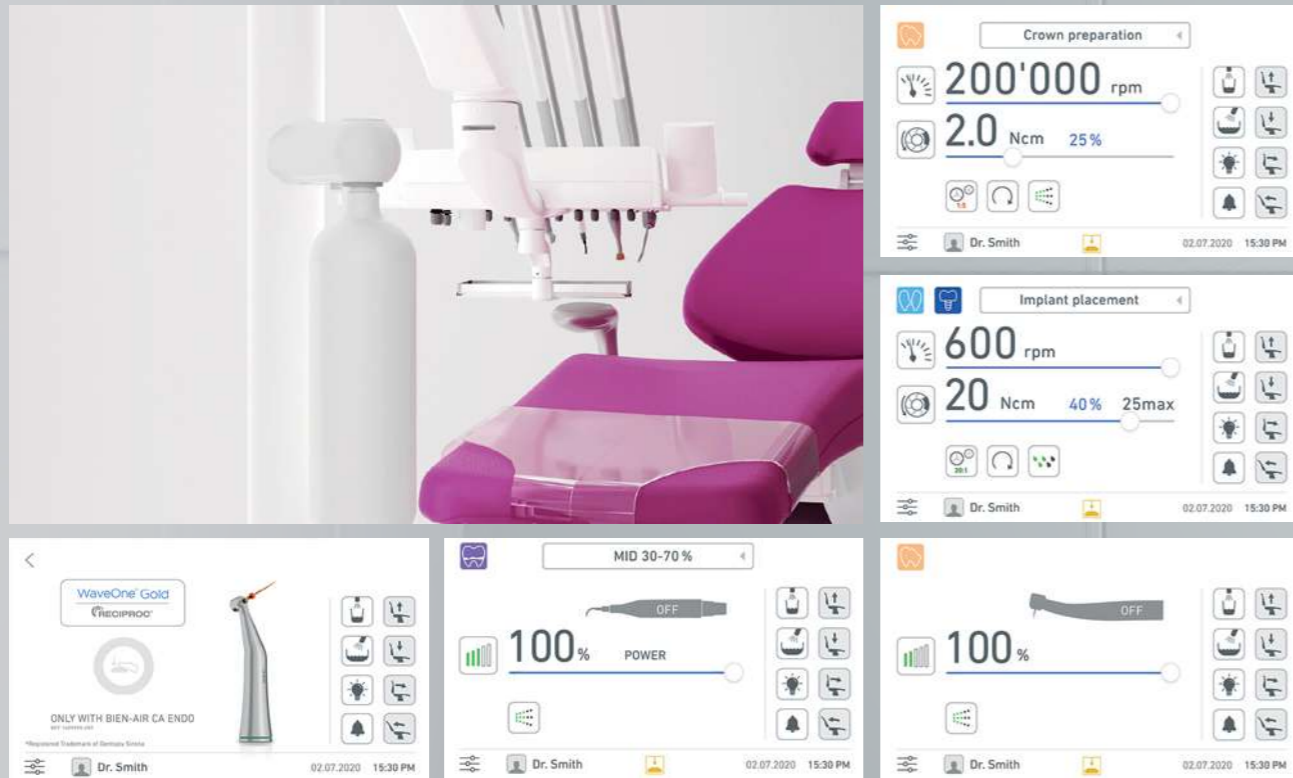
Crown preparation

200'000 rpm

2.0 Ncm 25%

1:5

Dr. Smith

02.07.2020 15:30 PM

Implant placement

600 rpm

20 Ncm 40% 25max

20:1

Dr. Smith

02.07.2020 15:30 PM

<

WaveOne Gold

RECIPROC

ONLY WITH BIEN-AIR CA ENDO

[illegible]

*Registered Trademark of Dentsply Sirona

Dr. Smith

02.07.2020 15:30 PM

MID 30-70 %

OFF

100%

POWER

Dr. Smith

02.07.2020 15:30 PM

OFF

100%

Dr. Smith

02.07.2020 15:30 PM